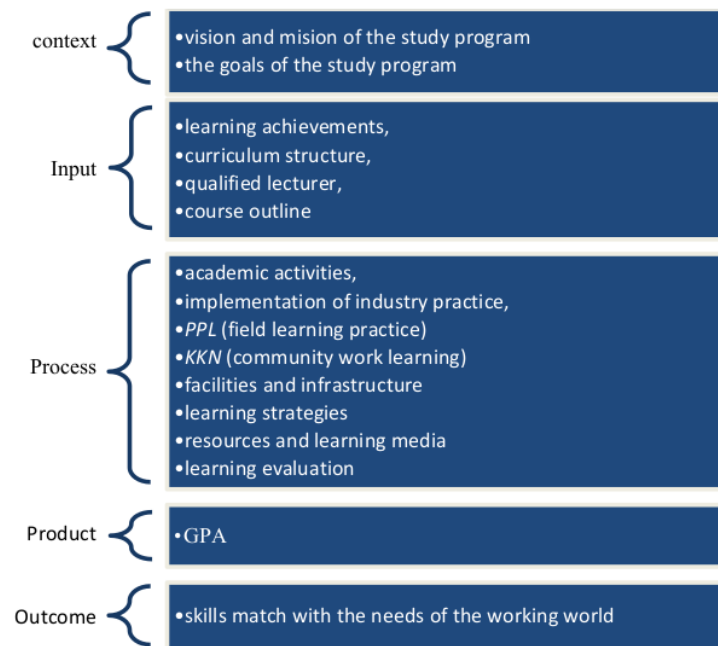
context

•vision and mision of the study program
•the goals of the study program

Input

•learning achievements,
•curriculum structure,
•qualified lecturer,
•course outline

Process

•academic activities,
•implementation of industry practice,
•*PPL* (field learning practice)
•*KKN* (community work learning)
•facilities and infrastructure
•learning strategies
•resources and learning media
•learning evaluation

Product

•GPA

Outcome

•skills match with the needs of the working world